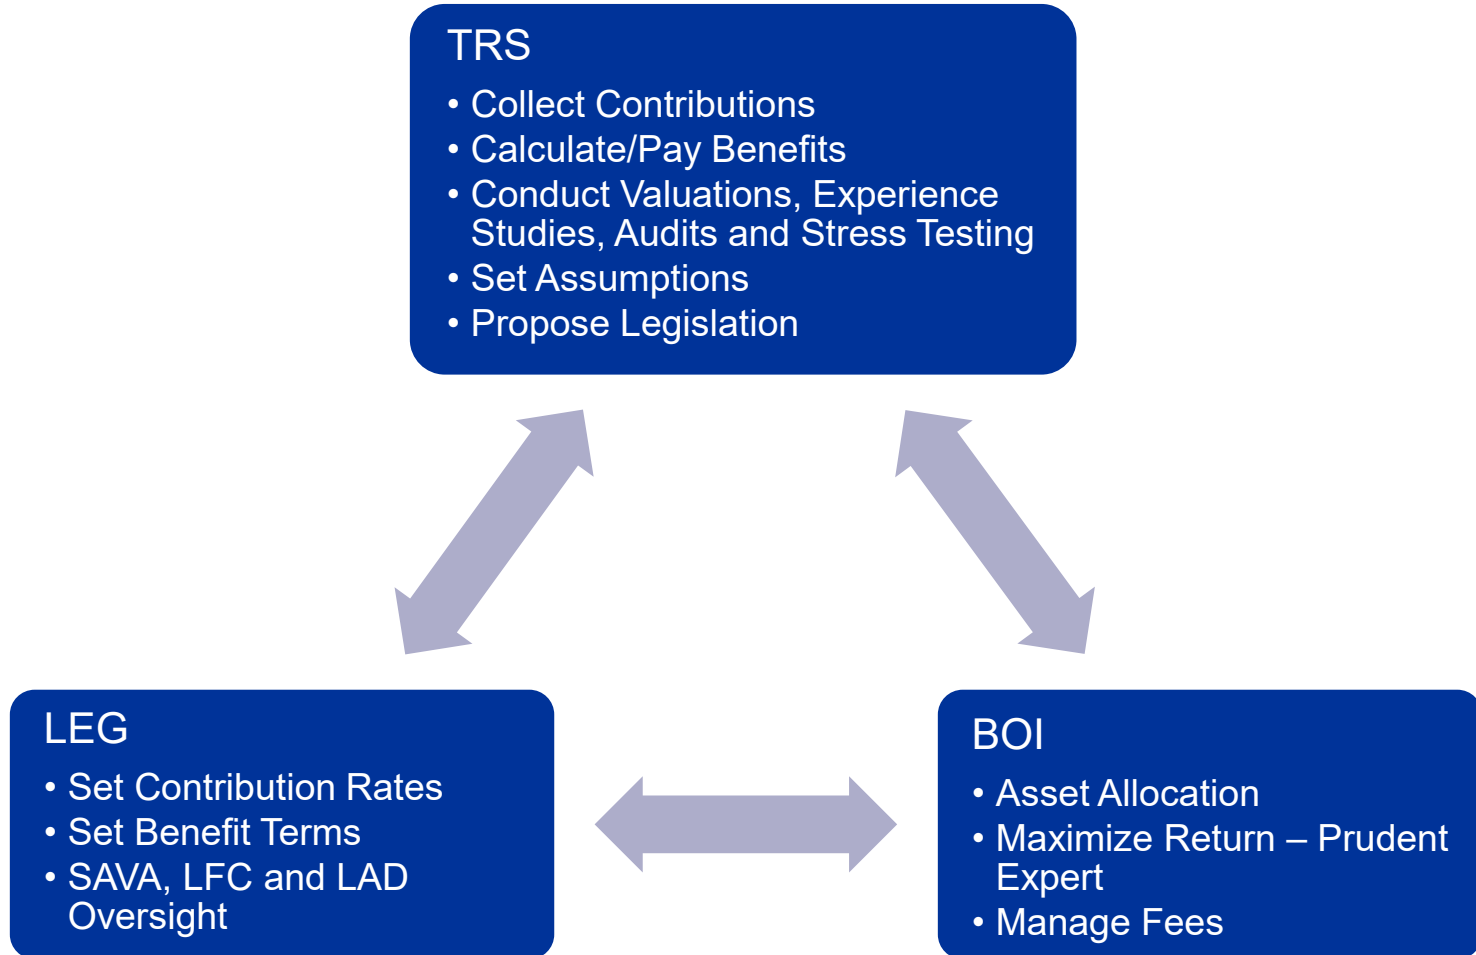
TRS

• Collect Contributions
• Calculate/Pay Benefits
• Conduct Valuations, Experience Studies, Audits and Stress Testing
• Set Assumptions
• Propose Legislation

LEG

• Set Contribution Rates
• Set Benefit Terms
• SAVA, LFC and LAD Oversight

BOI

• Asset Allocation
• Maximize Return – Prudent Expert
• Manage Fees